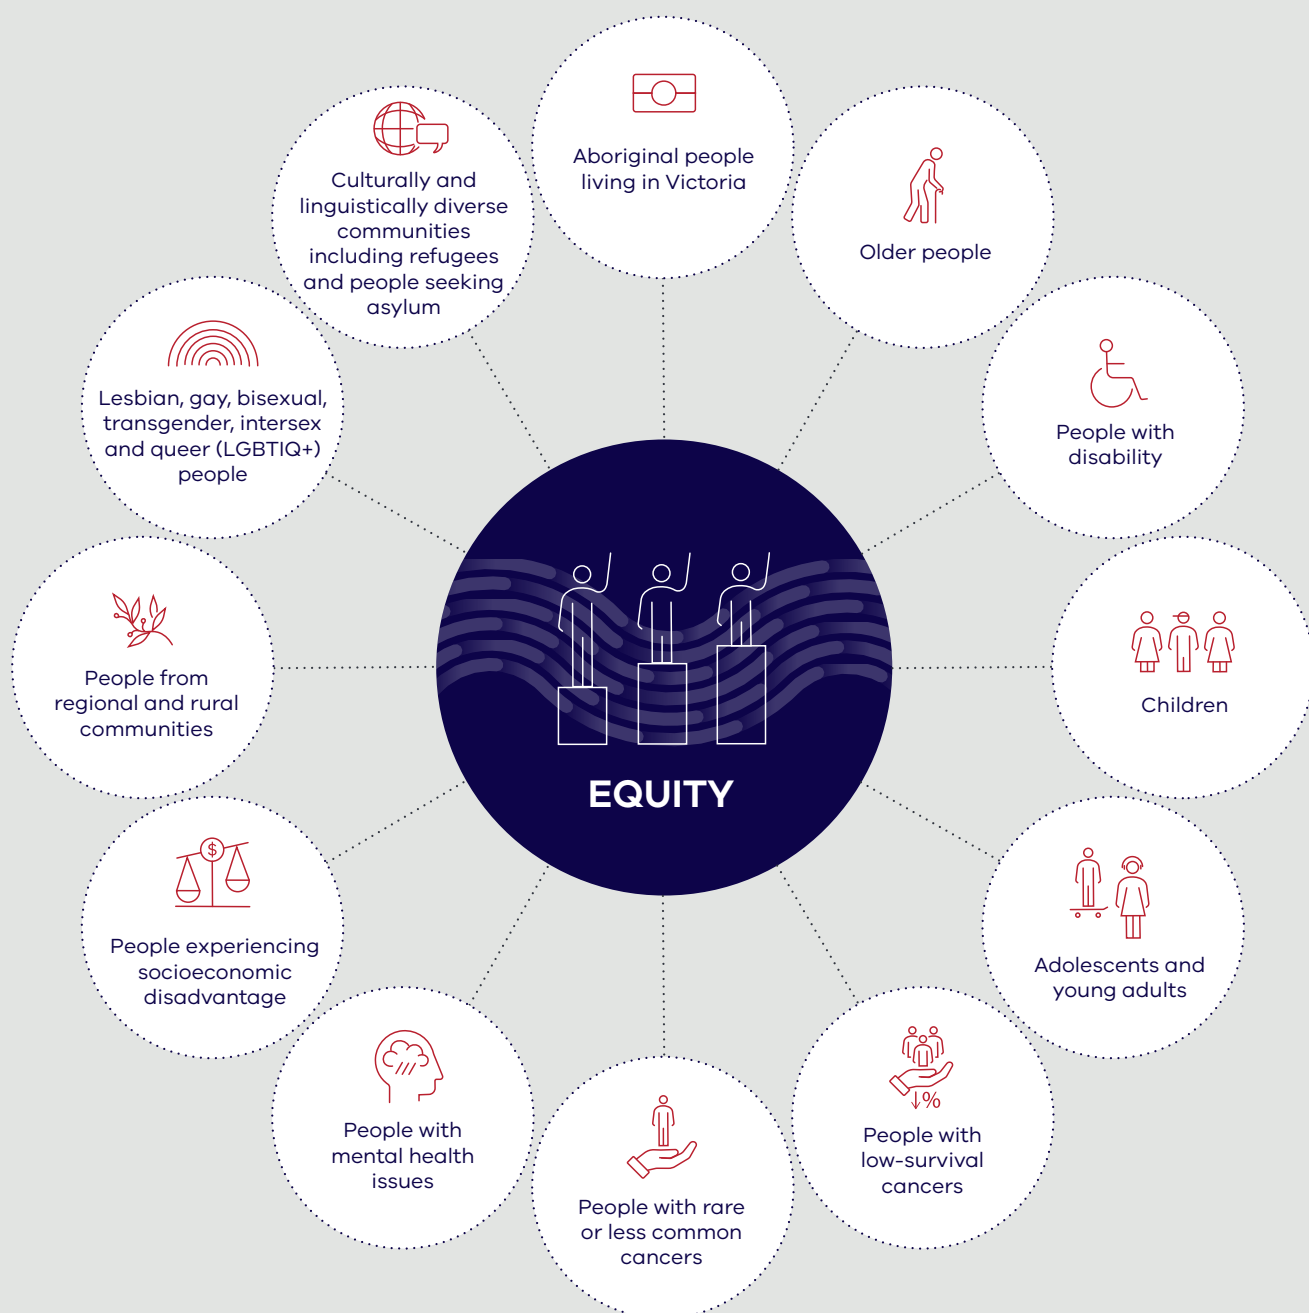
Aboriginal people living in Victoria

Older people

People with disability

Children

Adolescents and young adults

People with low-survival cancers

People with rare or less common cancers

People with mental health issues

People experiencing socioeconomic disadvantage

People from regional and rural communities

Lesbian, gay, bisexual, transgender, intersex and queer (LGBTIQ+) people

Culturally and linguistically diverse communities including refugees and people seeking asylum

EQUITY

$

%